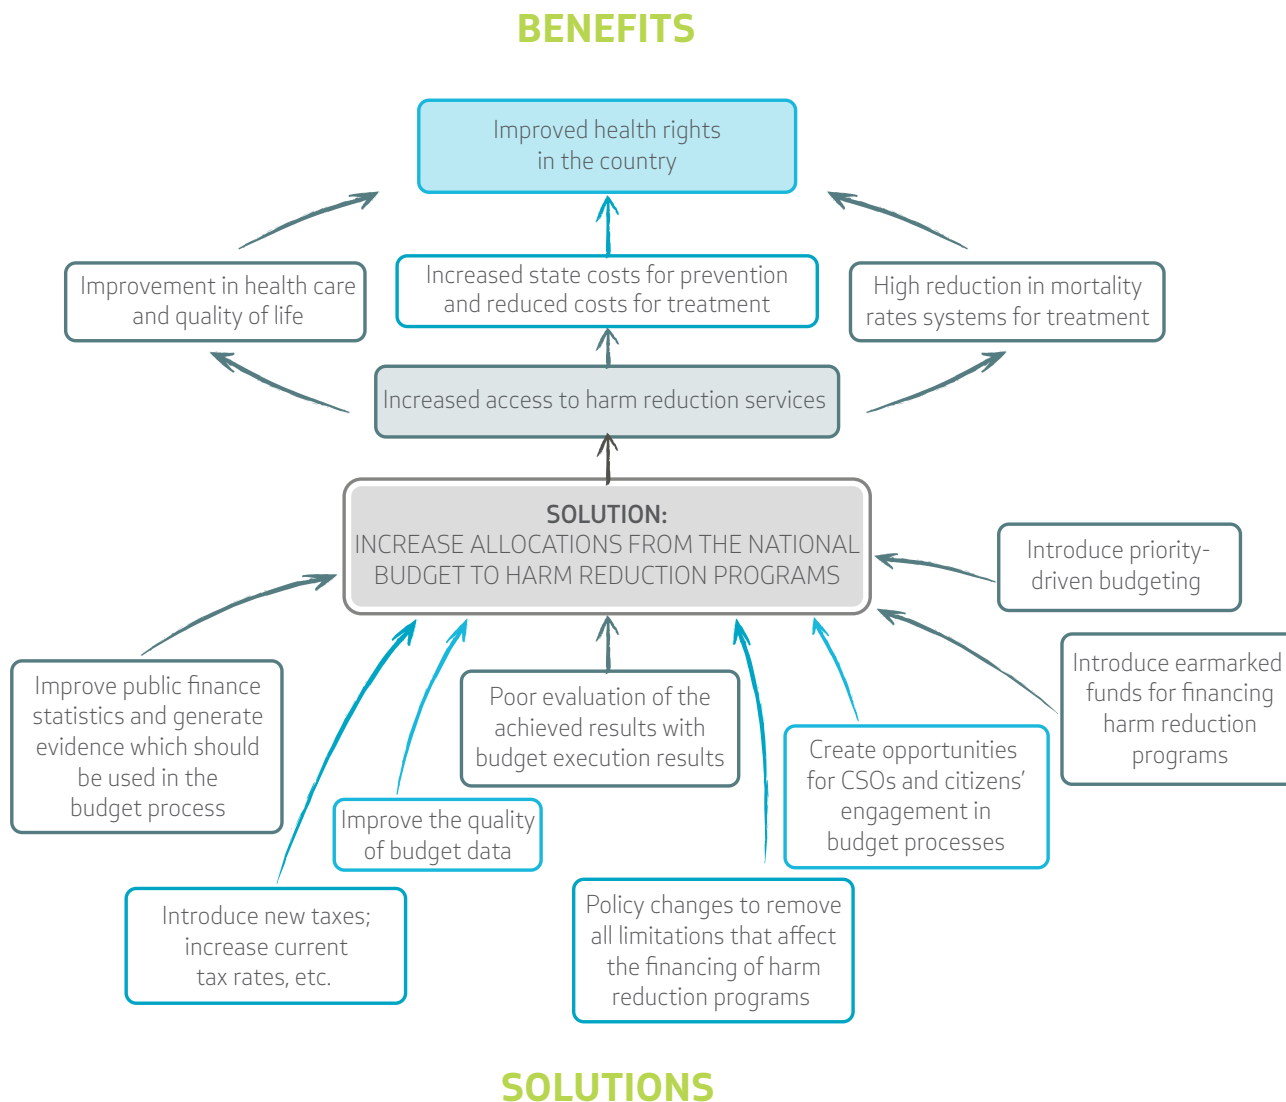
BENEFITS

Improved health rights in the country

Improvement in health care and quality of life

Increased state costs for prevention and reduced costs for treatment

High reduction in mortality rates systems for treatment

Increased access to harm reduction services

SOLUTION:
INCREASE ALLOCATIONS FROM THE NATIONAL BUDGET TO HARM REDUCTION PROGRAMS

Introduce priority-driven budgeting

Introduce earmarked funds for financing harm reduction programs

Improve public finance statistics and generate evidence which should be used in the budget process

Poor evaluation of the achieved results with budget execution results

Create opportunities for CSOs and citizens' engagement in budget processes

Improve the quality of budget data

Introduce new taxes; increase current tax rates, etc.

Policy changes to remove all limitations that affect the financing of harm reduction programs

SOLUTIONS